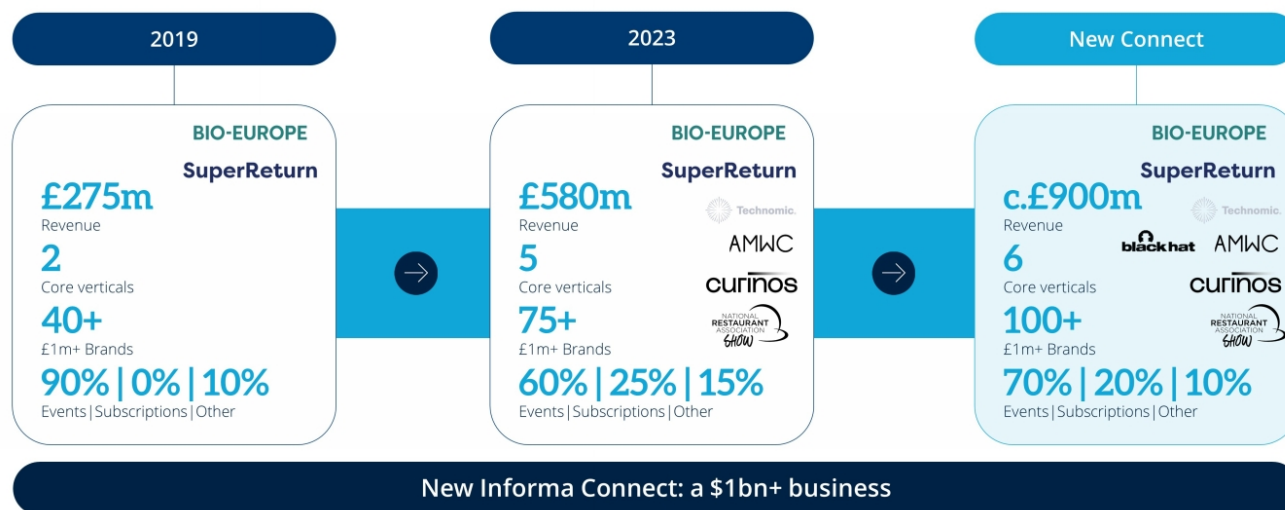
2019

BIO-EUROPE
SuperReturn
£275m
Revenue
2
Core verticals
40+
£1m+ Brands
90% | 0% | 10%
Events | Subscriptions | Other

2023

BIO-EUROPE
SuperReturn
Technomic.
AMWC
curinos
NATIONAL RESTAURANT ASSOCIATION SHOW
£580m
Revenue
5
Core verticals
75+
£1m+ Brands
60% | 25% | 15%
Events | Subscriptions | Other

New Connect

BIO-EUROPE
SuperReturn
Technomic.
black hat
AMWC
curinos
NATIONAL RESTAURANT ASSOCIATION SHOW
c.£900m
Revenue
6
Core verticals
100+
£1m+ Brands
70% | 20% | 10%
Events | Subscriptions | Other

New Informa Connect: a $1bn+ business